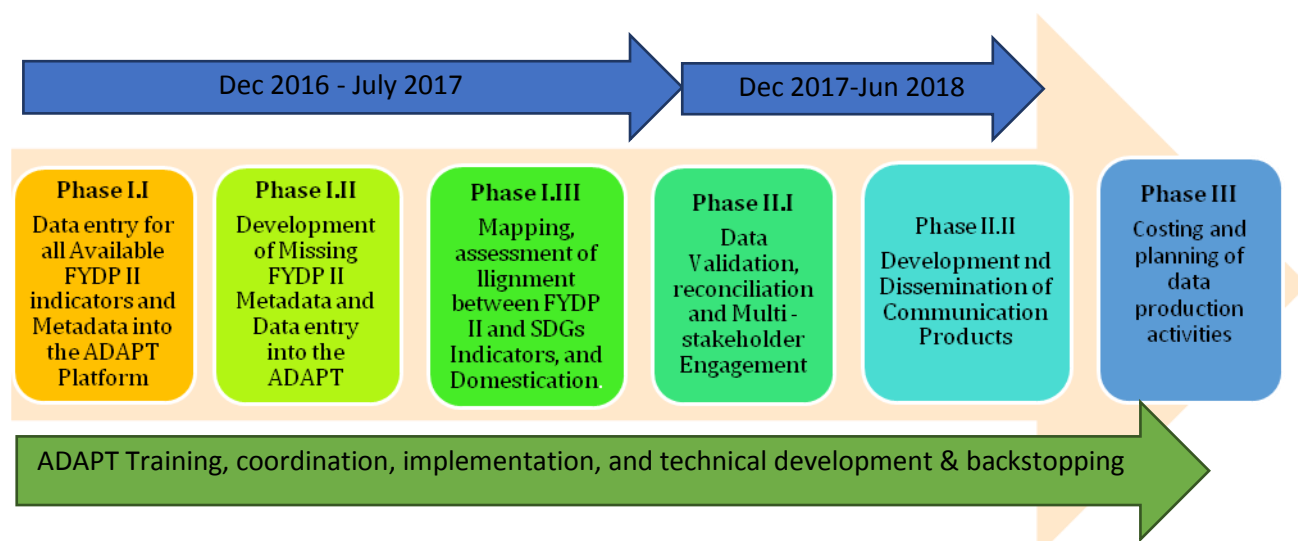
Dec 2016 - July 2017

Dec 2017-Jun 2018

Phase I.I
Data entry for all Available FYDP II indicators and Metadata into the ADAPT Platform

Phase I.II
Development of Missing FYDP II Metadata and Data entry into the ADAPT

Phase I.III
Mapping, assessment of llignment between FYDP II and SDGs Indicators, and Domestication.

Phase II.I
Data Validation, reconciliation and Multi - stakeholder Engagement

Phase II.II
Development nd Dissemination of Communication Products

Phase III
Costing and planning of data production activities

ADAPT Training, coordination, implementation, and technical development & backstopping